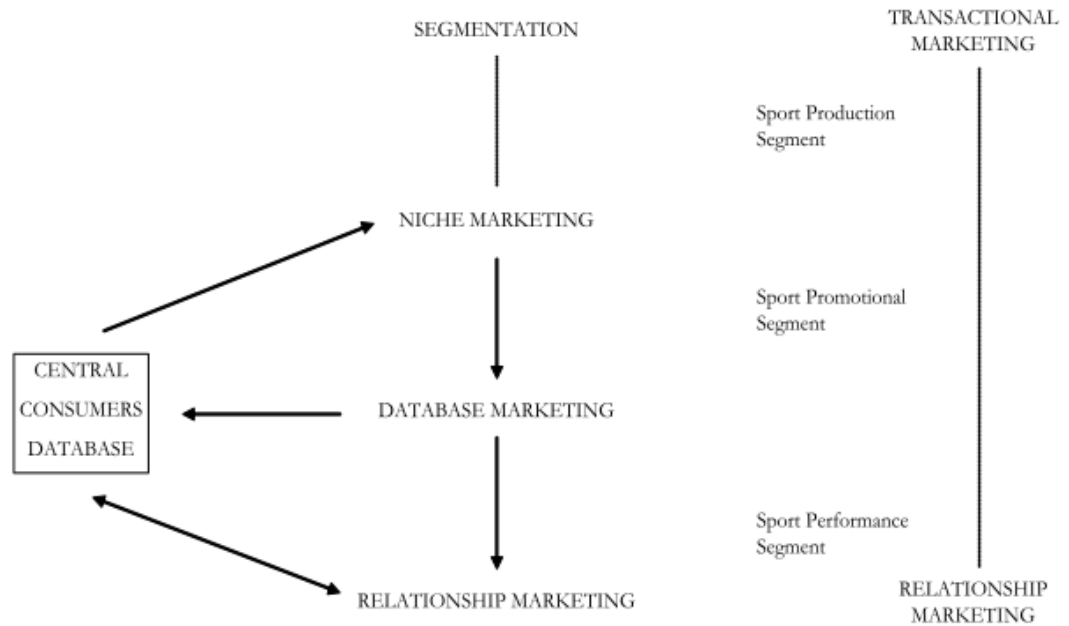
SEGMENTATION

TRANSACTIONAL MARKETING

Sport Production Segment

NICHE MARKETING

Sport Promotional Segment

CENTRAL CONSUMERS DATABASE

DATABASE MARKETING

Sport Performance Segment

RELATIONSHIP MARKETING

RELATIONSHIP MARKETING